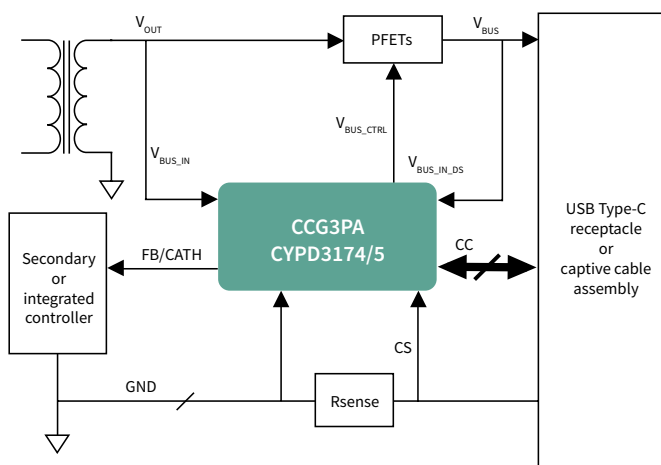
$V_{OUT}$

PFETs

$V_{BUS}$

$V_{BUS\_CTRL}$

$V_{BUS\_IN}$

$V_{BUS\_IN\_DS}$

CCG3PA
CYPD3174/5

Secondary or integrated controller

FB/CATH

CC

USB Type-C receptacle or captive cable assembly

CS

GND

Rsense